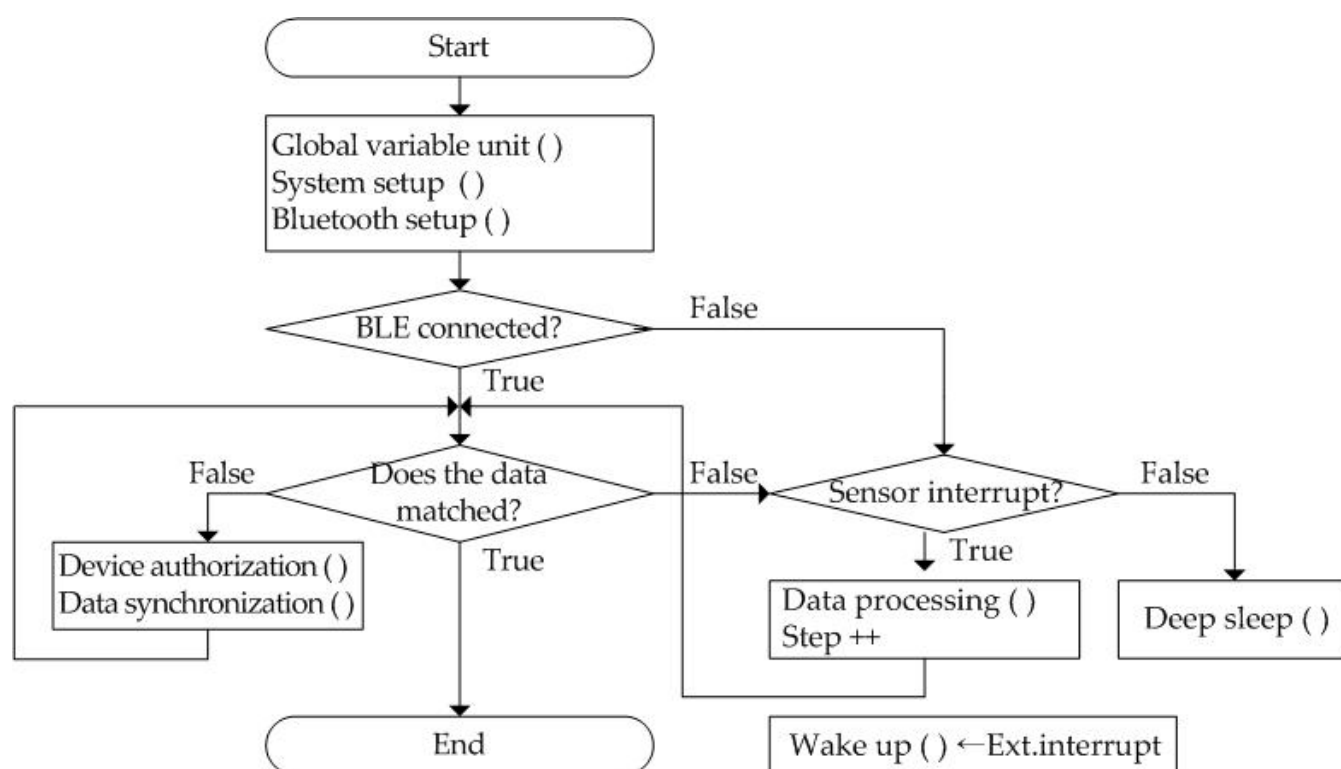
Start

Global variable unit ( )
System setup ( )
Bluetooth setup ( )

BLE connected?

False

True

False

Does the data matched?

False

Sensor interrupt?

False

True

True

Device authorization ( )
Data synchronization ( )

Data processing ( )
Step ++

Deep sleep ( )

End

Wake up ( ) $\leftarrow$Ext.interrupt